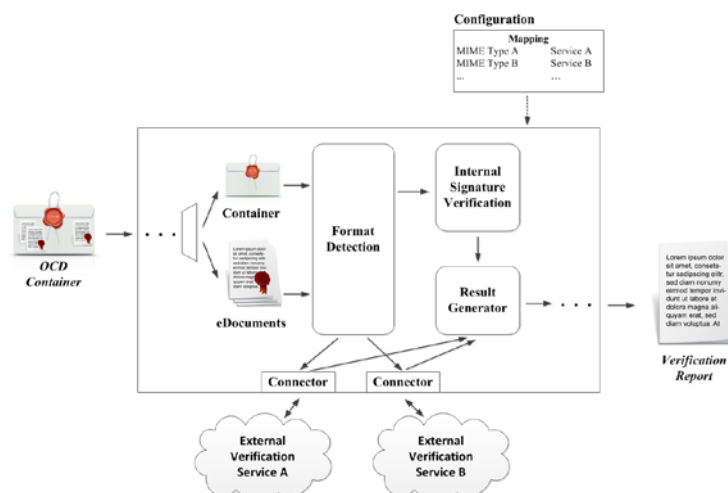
Configuration

Mapping

| MIME Type A | Service A |
|---|---|
| MIME Type B | Service B |
| ... | ... |

OCD Container

Container

eDocuments

Format Detection

Internal Signature Verification

Result Generator

Connector

Connector

External Verification Service A

External Verification Service B

Lorem ipsum dolor sit amet, consetetur sadipscing elitr, sed diam nonumy eirmod tempor invidunt ut labore et dolore magna aliquyam erat, sed diam voluptua. At

Verification Report